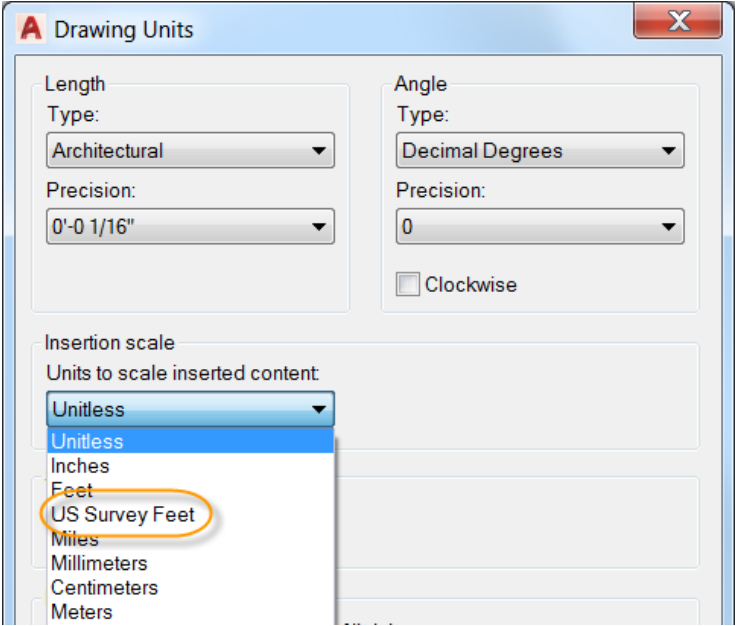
A Drawing Units

X

Length
Type:
Architectural
Precision:
0'-0 1/16"

Angle
Type:
Decimal Degrees
Precision:
0
Clockwise

Insertion scale
Units to scale inserted content:
Unitless

Unitless
Inches
Feet
US Survey Feet
Miles
Millimeters
Centimeters
Meters